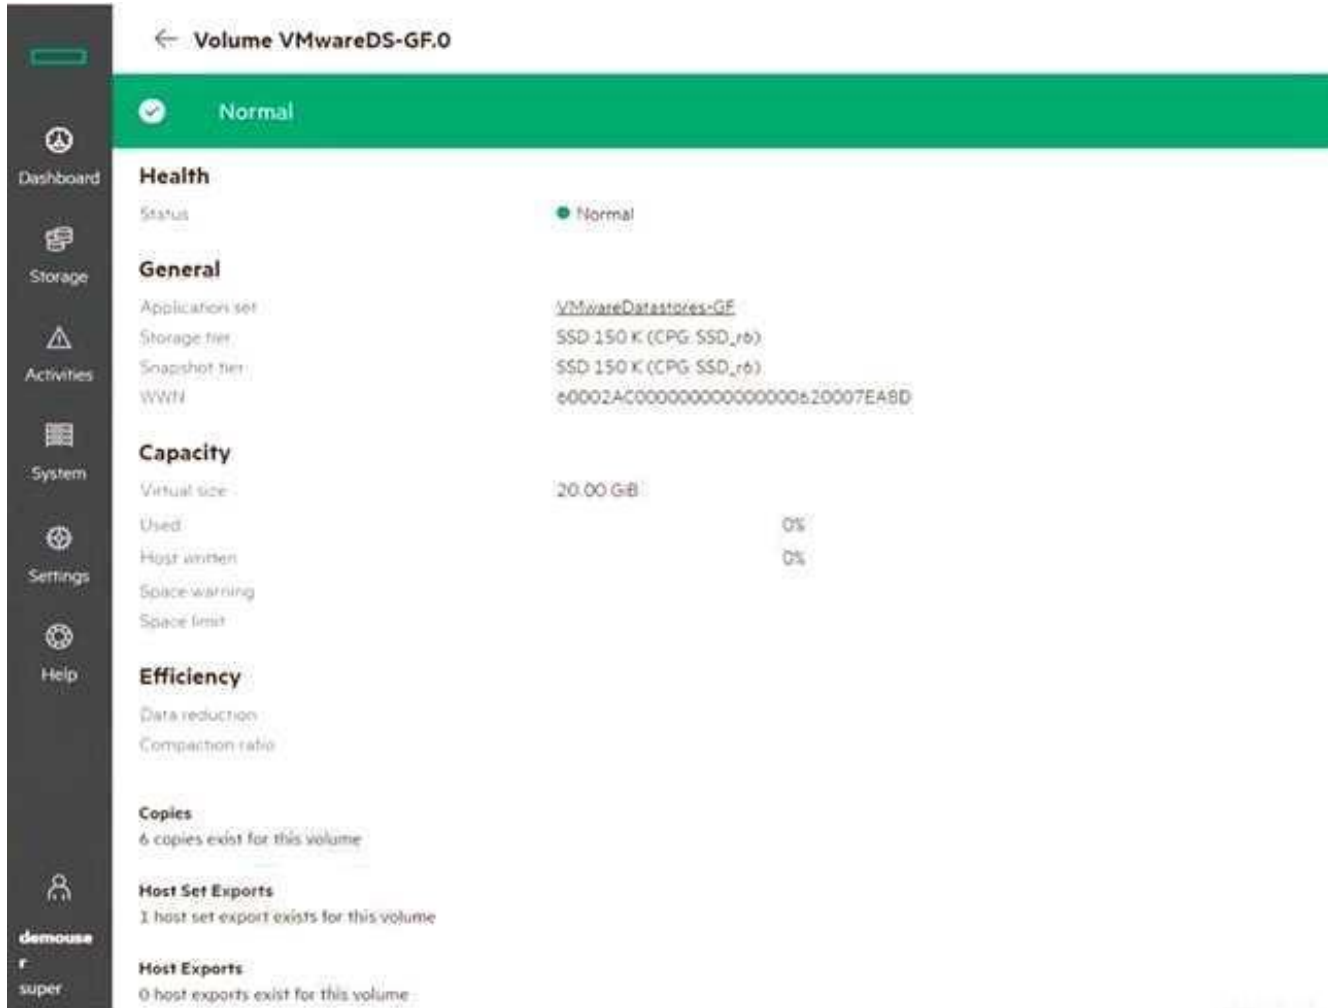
Dashboard
Storage
Activities
System
Settings
Help
demouse
r
super

← Volume VMwareDS-GF.0

Normal

Health
Status	Normal

General
Application set	VMwareDatastores-GF
Storage tier	SSD 150 K (CPG SSD_r6)
Snapshot tier	SSD 150 K (CPG SSD_r6)
WWN	60002AC000000000000000620007EA8D

Capacity
Virtual size	20.00 GiB
Used	0%
Host written	0%
Space warning
Space limit

Efficiency
Data reduction
Compaction ratio

Copies
6 copies exist for this volume

Host Set Exports
1 host set export exists for this volume

Host Exports
0 host exports exist for this volume